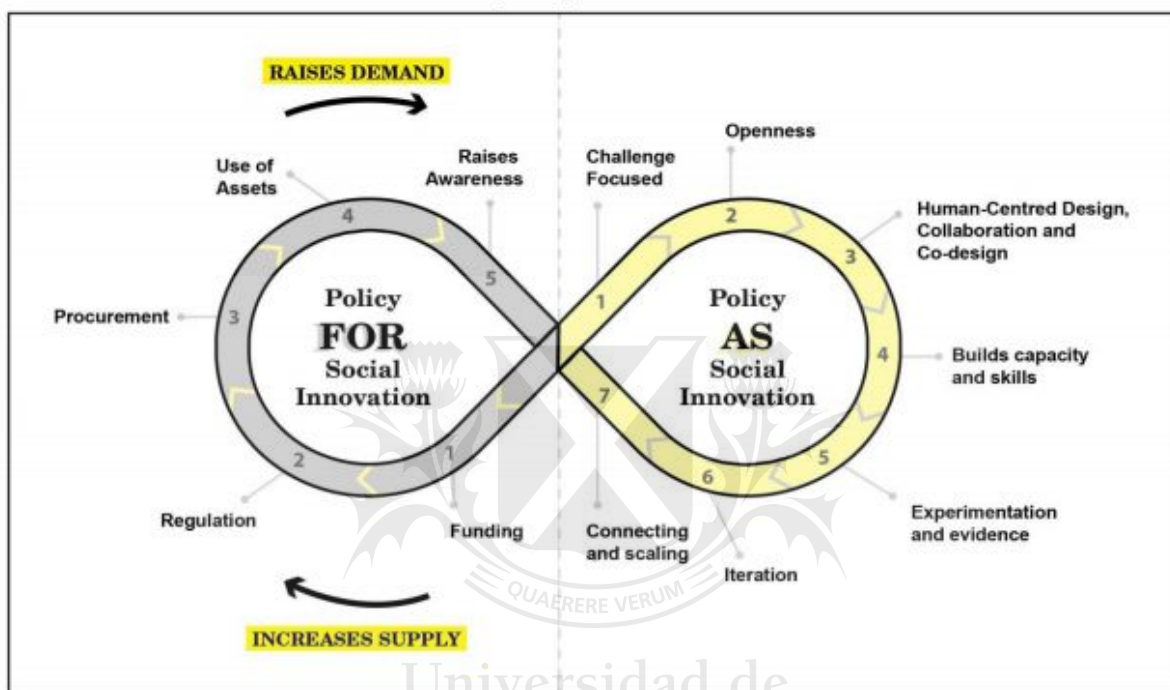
RAISES DEMAND

Use of Assets

Raises Awareness

Challenge Focused

Openness

Human-Centred Design, Collaboration and Co-design

4

5

2

3

Procurement

3

Policy FOR Social Innovation

1

Policy AS Social Innovation

4

Builds capacity and skills

7

2

1

6

5

Regulation

Funding

Connecting and scaling

Iteration

Experimentation and evidence

QUAERERE VERUM

INCREASES SUPPLY

Universidad de